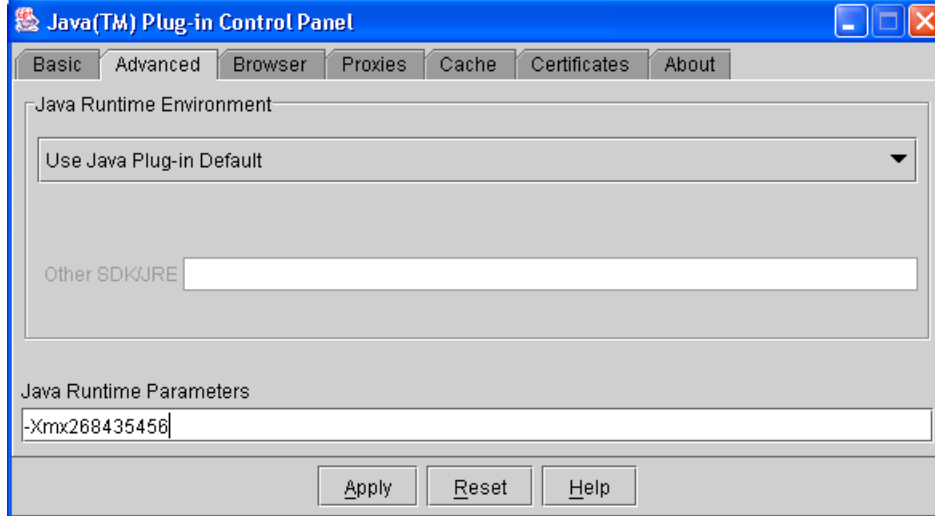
Java(TM) Plug-in Control Panel

Basic Advanced Browser Proxies Cache Certificates About

Java Runtime Environment

Use Java Plug-in Default

Other SDK/JRE

Java Runtime Parameters

-Xmx268435456

Apply Reset Help